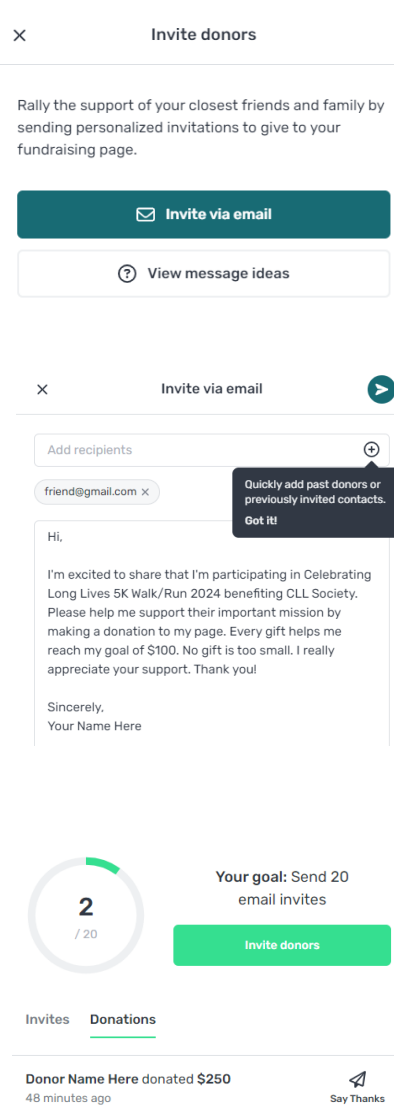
Invite donors

Rally the support of your closest friends and family by sending personalized invitations to give to your fundraising page.

Invite via email

View message ideas

Invite via email

Add recipients

Quickly add past donors or previously invited contacts.

Got it!

friend@gmail.com

Hi,

I'm excited to share that I'm participating in Celebrating Long Lives 5K Walk/Run 2024 benefiting CLL Society. Please help me support their important mission by making a donation to my page. Every gift helps me reach my goal of $100. No gift is too small. I really appreciate your support. Thank you!

Sincerely,
Your Name Here

2
/ 20

Your goal: Send 20 email invites

Invite donors

Invites Donations

Donor Name Here donated $250
48 minutes ago

Say Thanks